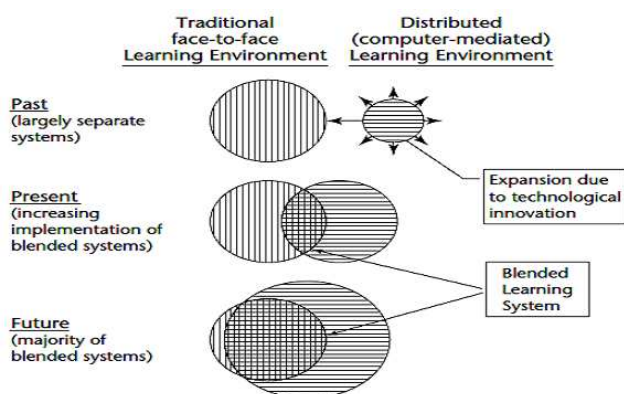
Traditional face-to-face Learning Environment

Distributed (computer-mediated) Learning Environment

Past (largely separate systems)

Present (increasing implementation of blended systems)

Future (majority of blended systems)

Expansion due to technological innovation

Blended Learning System